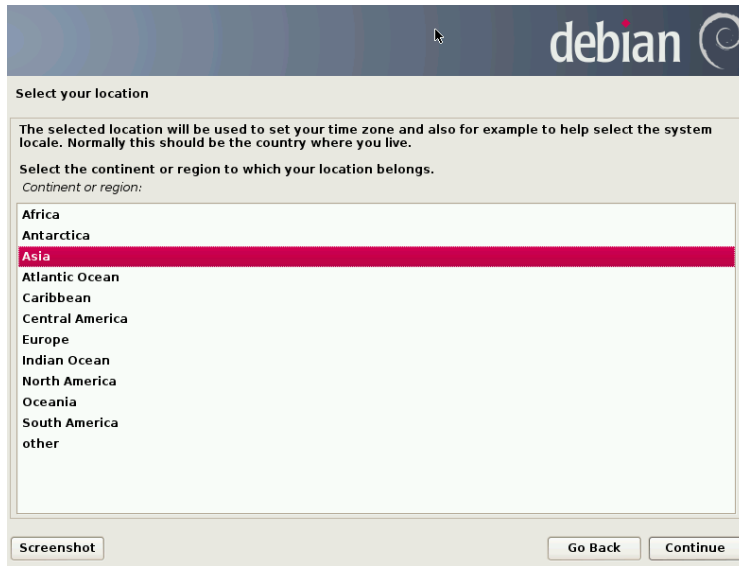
debian

Select your location

The selected location will be used to set your time zone and also for example to help select the system locale. Normally this should be the country where you live.

Select the continent or region to which your location belongs.
Continent or region:

Africa
Antarctica
Asia
Atlantic Ocean
Caribbean
Central America
Europe
Indian Ocean
North America
Oceania
South America
other

Screenshot
Go Back
Continue